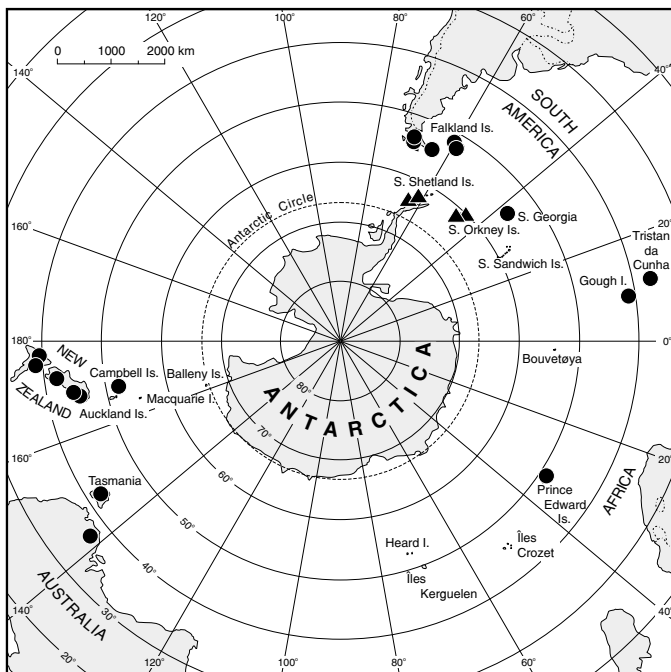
120°
100°
80°
60°
40°
140°
0
1000
2000 km
SOUTH AMERICA
Falkland Is.
S. Shetland Is.
S. Georgia
S. Orkney Is.
S. Sandwich Is.
Antarctic Circle
160°
20°
Tristan da Cunha
Gough I.
180°
0°
NEW ZEALAND
Campbell Is.
Balleny Is.
Macquarie I.
Auckland Is.
Bouvetøya
ANTARCTICA
80°
70°
60°
50°
40°
30°
20°
160°
20°
Tasmania
Prince Edward Is.
AFRICA
Heard I.
Îles Crozet
Îles Kerguelen
AUSTRALIA
140°
40°
120°
100°
80°
60°